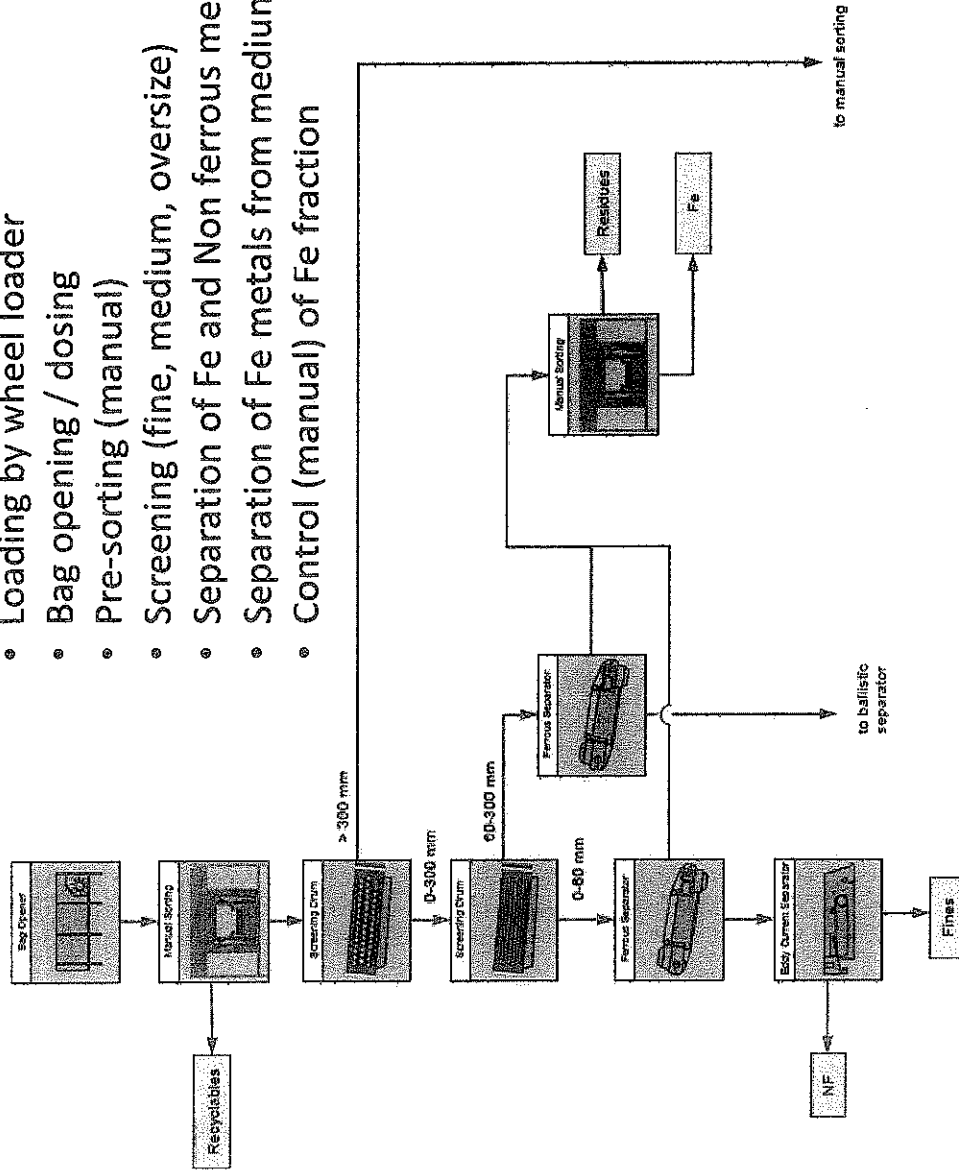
- Loading by wheel loader
- Bag opening / dosing
- Pre-sorting (manual)
- Screening (fine, medium, oversize)
- Separation of Fe and Non ferrous me
- Separation of Fe metals from medium
- Control (manual) of Fe fraction

Bag Opener

Manual Sorting

Recyclables

Screening Drum

> 300 mm

to manual sorting

0-300 mm

Screening Drum

60-300 mm

0-60 mm

Ferrous Separator

Ferrous Separator

to ballistic separator

Manual Sorting

Residues

Fe

Eddy Current Separator

NF

Fines